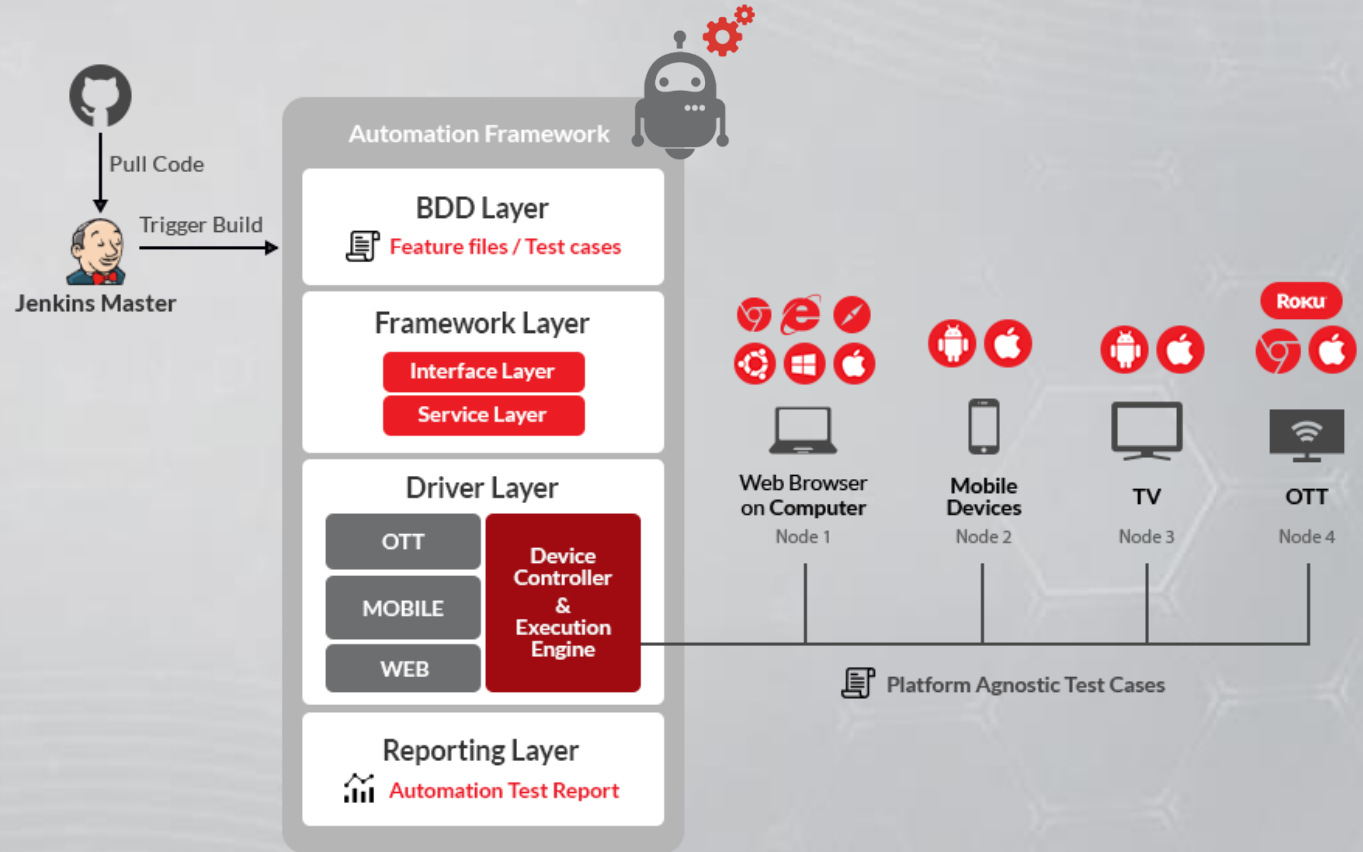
Pull Code

Trigger Build

Jenkins Master

Automation Framework

BDD Layer

Feature files / Test cases

Framework Layer

Interface Layer

Service Layer

Driver Layer

OTT

MOBILE

WEB

Device Controller & Execution Engine

Reporting Layer

Automation Test Report

Roku

Web Browser on Computer

Node 1

Mobile Devices

Node 2

TV

Node 3

OTT

Node 4

Platform Agnostic Test Cases